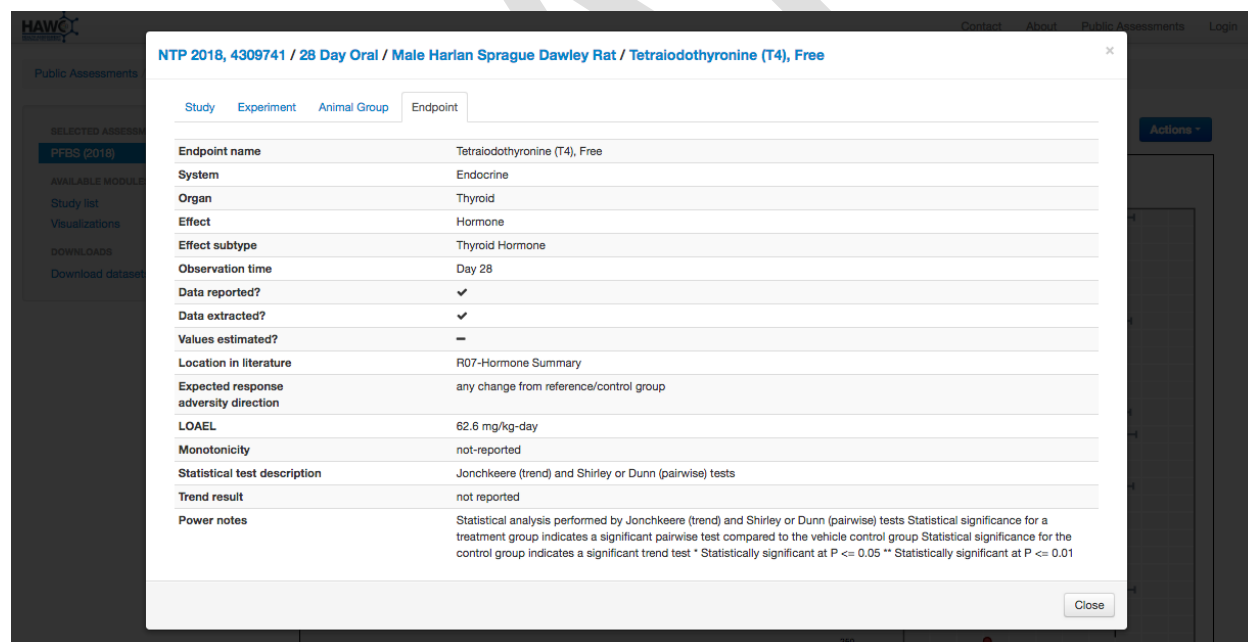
HAWC

Contact About Public Assessments Login

Public Assessments

SELECTED ASSESSM
PFBS (2018)
AVAILABLE MODULE
Study list
Visualizations
DOWNLOADS
Download dataset

Actions

NTP 2018, 4309741 / 28 Day Oral / Male Harlan Sprague Dawley Rat / Tetraiodothyronine (T4), Free

×

Study Experiment Animal Group Endpoint

| | |
|---|---|
| Endpoint name | Tetraiodothyronine (T4), Free |
| System | Endocrine |
| Organ | Thyroid |
| Effect | Hormone |
| Effect subtype | Thyroid Hormone |
| Observation time | Day 28 |
| Data reported? | ✔ |
| Data extracted? | ✔ |
| Values estimated? | − |
| Location in literature | R07-Hormone Summary |
| Expected response adversity direction | any change from reference/control group |
| LOAEL | 62.6 mg/kg-day |
| Monotonicity | not-reported |
| Statistical test description | Jonchkeere (trend) and Shirley or Dunn (pairwise) tests |
| Trend result | not reported |
| Power notes | Statistical analysis performed by Jonchkeere (trend) and Shirley or Dunn (pairwise) tests Statistical significance for a treatment group indicates a significant pairwise test compared to the vehicle control group Statistical significance for the control group indicates a significant trend test * Statistically significant at P <= 0.05 ** Statistically significant at P <= 0.01 |

Close